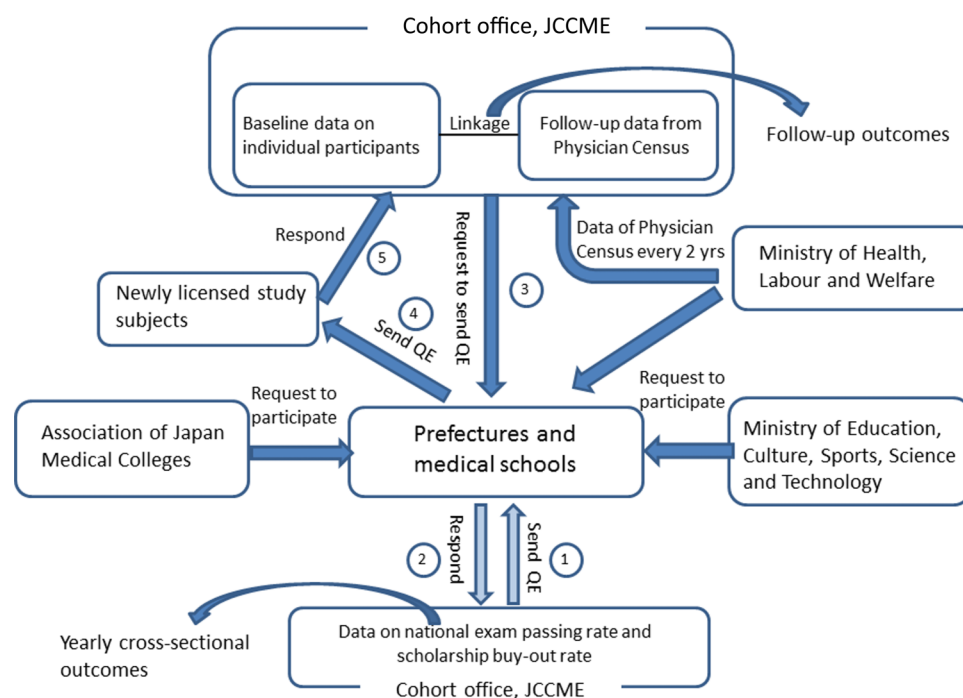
Cohort office, JCCME

Baseline data on individual participants

Linkage

Follow-up data from Physician Census

Follow-up outcomes

Respond

5

Request to send QE

3

Data of Physician Census every 2 yrs

Ministry of Health, Labour and Welfare

Newly licensed study subjects

4

Send QE

Request to participate

Request to participate

Association of Japan Medical Colleges

Prefectures and medical schools

Ministry of Education, Culture, Sports, Science and Technology

Respond

2

Send QE

1

Yearly cross-sectional outcomes

Data on national exam passing rate and scholarship buy-out rate

Cohort office, JCCME